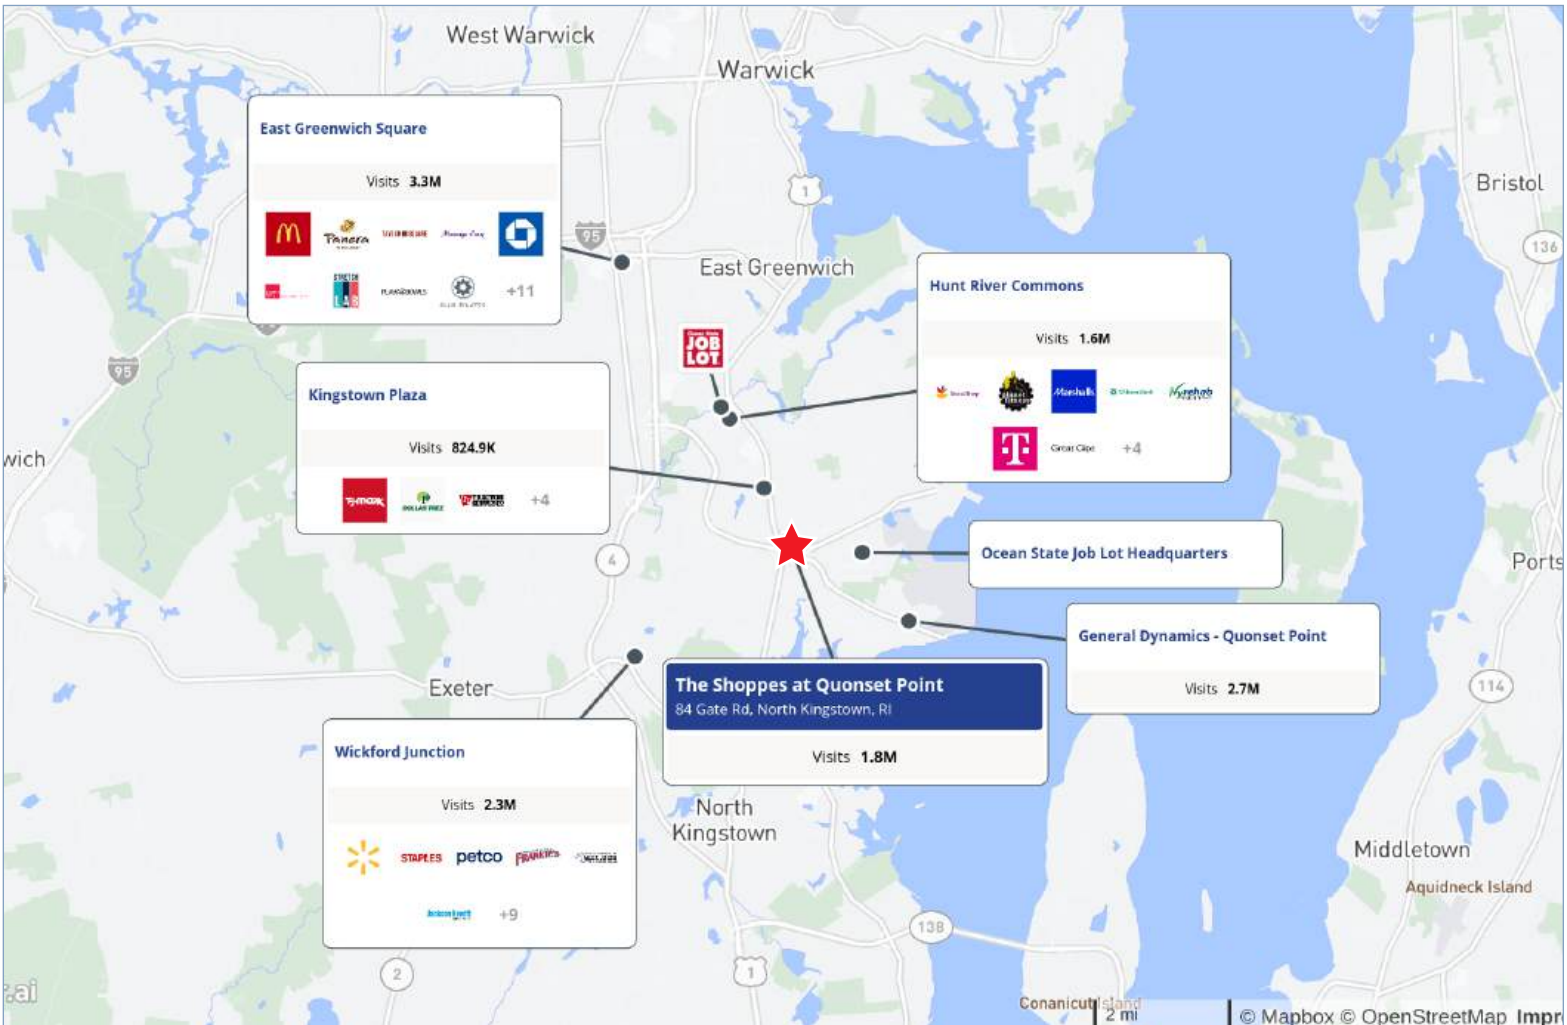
West Warwick

Warwick

East Greenwich Square

Visits 3.3M

Panera

+11

95

1

East Greenwich

Bristol

136

Hunt River Commons

Visits 1.6M

Marshalls

+4

95

wich

Kingstown Plaza

Visits 824.9K

+4

JOB LOT

4

Ocean State Job Lot Headquarters

Ports

General Dynamics - Quonset Point

Visits 2.7M

114

Exeter

The Shoppes at Quonset Point

84 Gate Rd, North Kingstown, RI

Visits 1.8M

Wickford Junction

Visits 2.3M

STAPLES petco

+9

North Kingstown

Middletown

Aquidneck Island

138

2

1

.ai

Conanicut Island

2 mi

© Mapbox © OpenStreetMap Impr